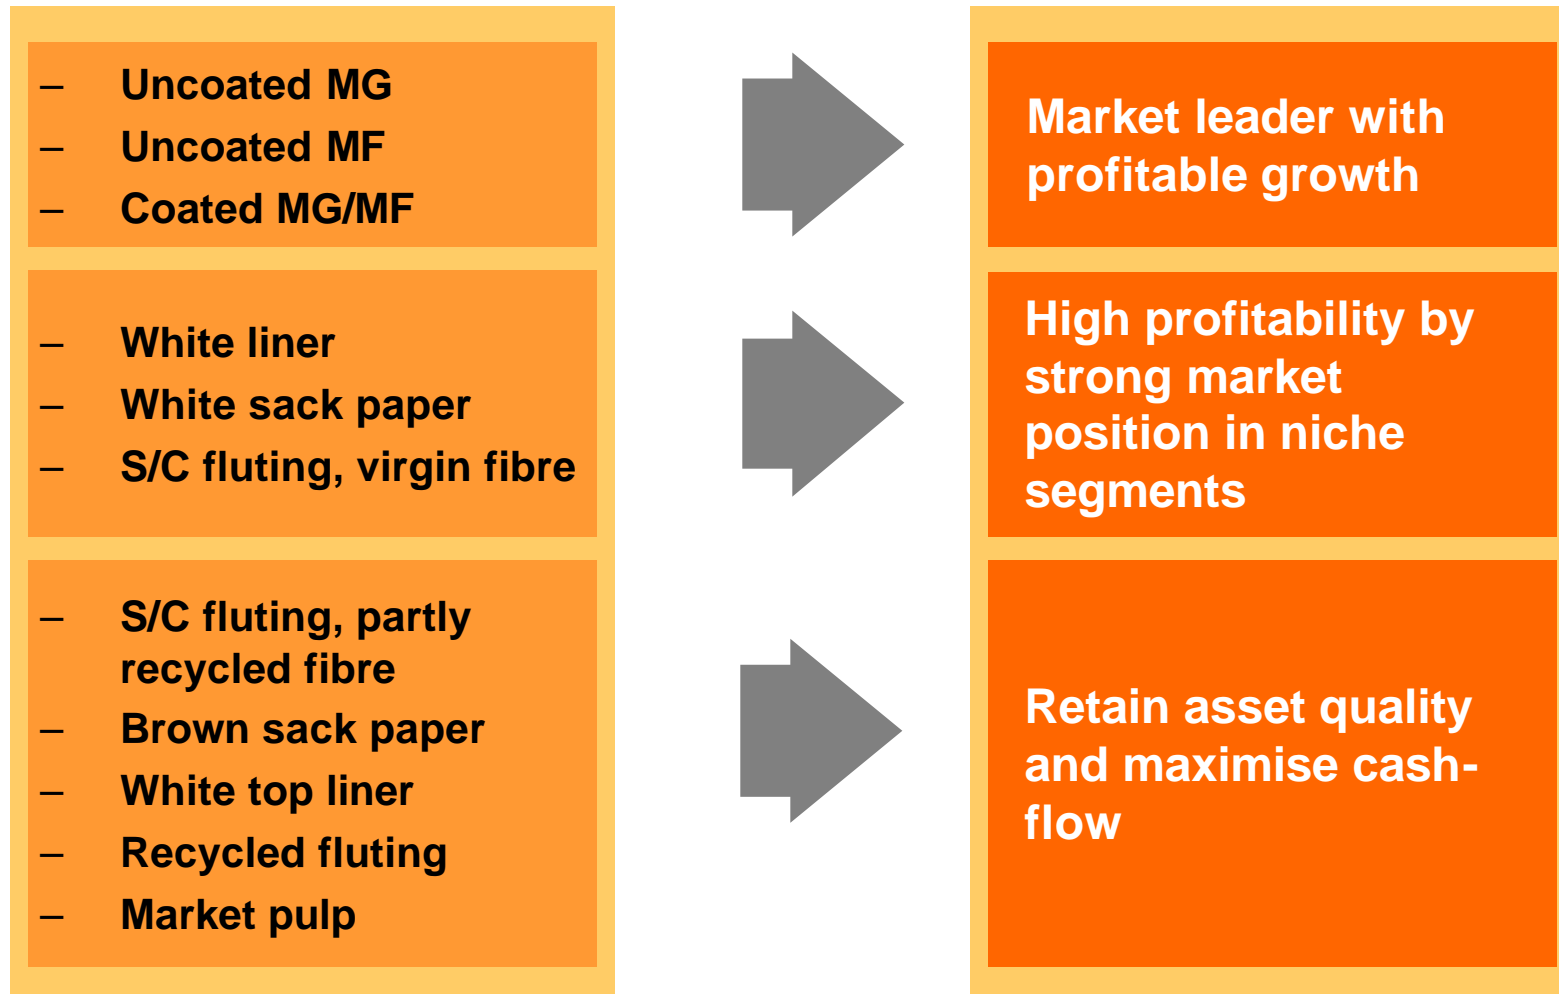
– Uncoated MG
– Uncoated MF
– Coated MG/MF

– White liner
– White sack paper
– S/C fluting, virgin fibre

– S/C fluting, partly recycled fibre
– Brown sack paper
– White top liner
– Recycled fluting
– Market pulp

Market leader with profitable growth

High profitability by strong market position in niche segments

Retain asset quality and maximise cash-flow